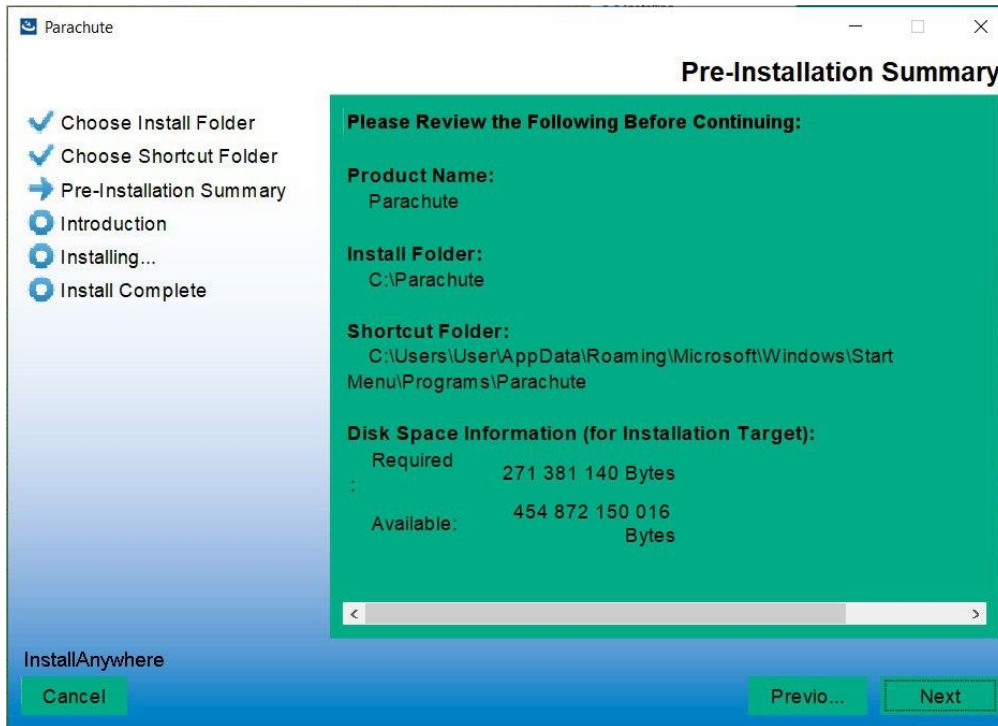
Parachute

Pre-Installation Summary

Choose Install Folder
Choose Shortcut Folder
Pre-Installation Summary
Introduction
Installing...
Install Complete

Please Review the Following Before Continuing:

Product Name:
Parachute

Install Folder:
C:\Parachute

Shortcut Folder:
C:\Users\User\AppData\Roaming\Microsoft\Windows\Start Menu\Programs\Parachute

Disk Space Information (for Installation Target):
Required : 271 381 140 Bytes
Available: 454 872 150 016 Bytes

InstallAnywhere

Cancel

Previo...

Next